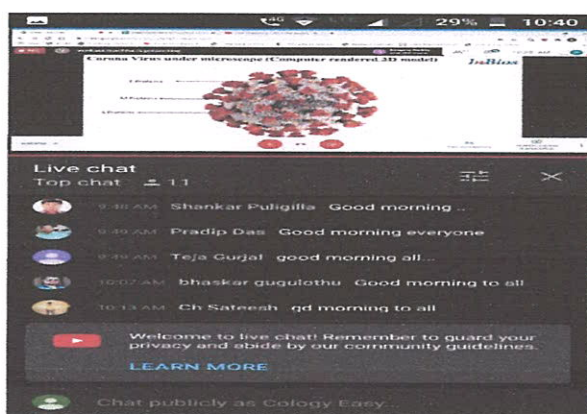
29% 10:40

Carona Virus under microscope (Computer rendered 3D model)

InBios

Live chat
Top chat 11

9:48 AM Shankar Puligilla Good morning..
9:49 AM Pradip Das Good morning everyone
9:59 AM Teja Gurjal good morning all...
10:07 AM bhaskar gugulothu Good morning to all
10:13 AM Ch Sateesh gd morning to all

Welcome to live chat! Remember to guard your privacy and abide by our community guidelines.
LEARN MORE

Chat publicly as Cology Easy...